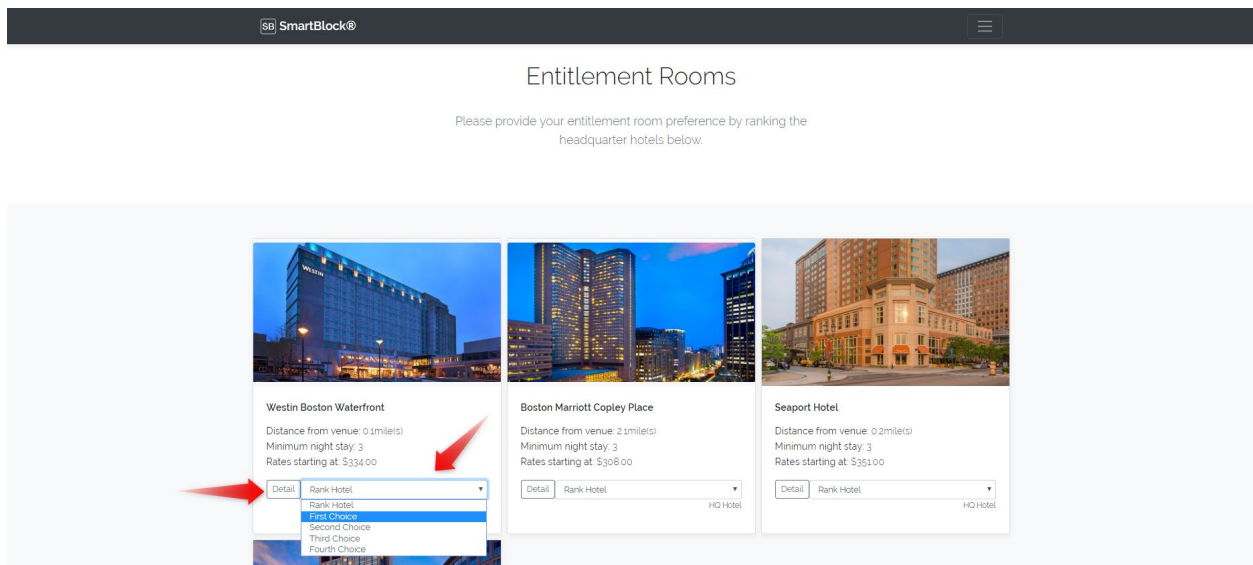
SB SmartBlock®

Entitlement Rooms

Please provide your entitlement room preference by ranking the headquarter hotels below.

WESTIN

Westin Boston Waterfront

Distance from venue: 0.1mile(s)
Minimum night stay: 3
Rates starting at: $334.00

Detail | Rank Hotel

Rank Hotel
First Choice
Second Choice
Third Choice
Fourth Choice

Boston Marriott Copley Place

Distance from venue: 2.1mile(s)
Minimum night stay: 3
Rates starting at: $308.00

Detail | Rank Hotel

HQ Hotel

Seaport Hotel

Distance from venue: 0.2mile(s)
Minimum night stay: 3
Rates starting at: $351.00

Detail | Rank Hotel

HQ Hotel